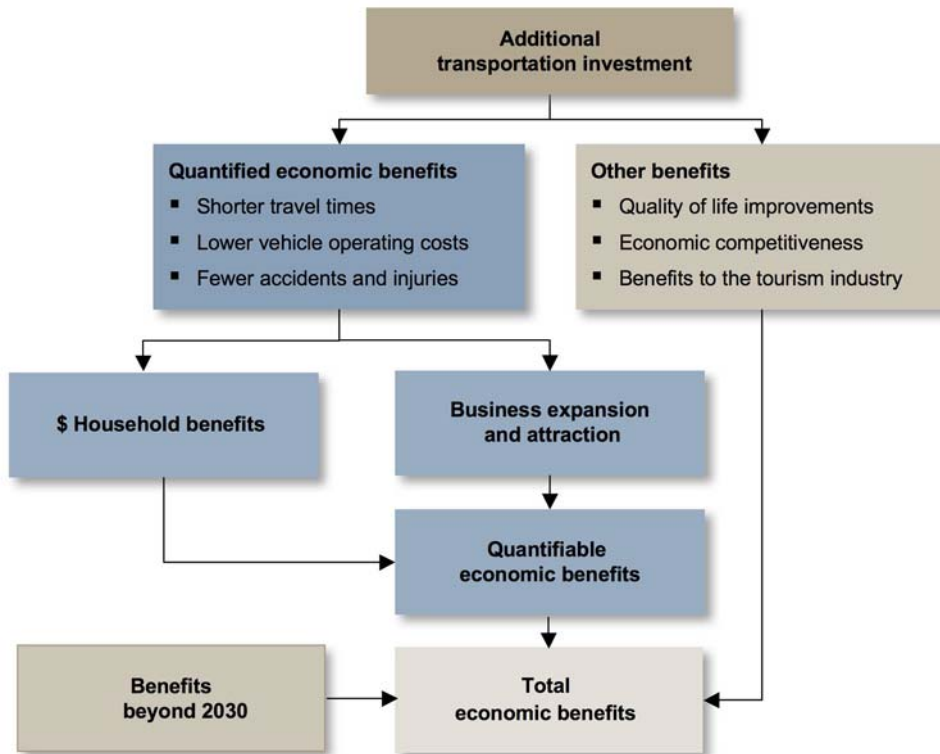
Additional transportation investment

Quantified economic benefits
- Shorter travel times
- Lower vehicle operating costs
- Fewer accidents and injuries

Other benefits
- Quality of life improvements
- Economic competitiveness
- Benefits to the tourism industry

$ Household benefits

Business expansion and attraction

Quantifiable economic benefits

Benefits beyond 2030

Total economic benefits